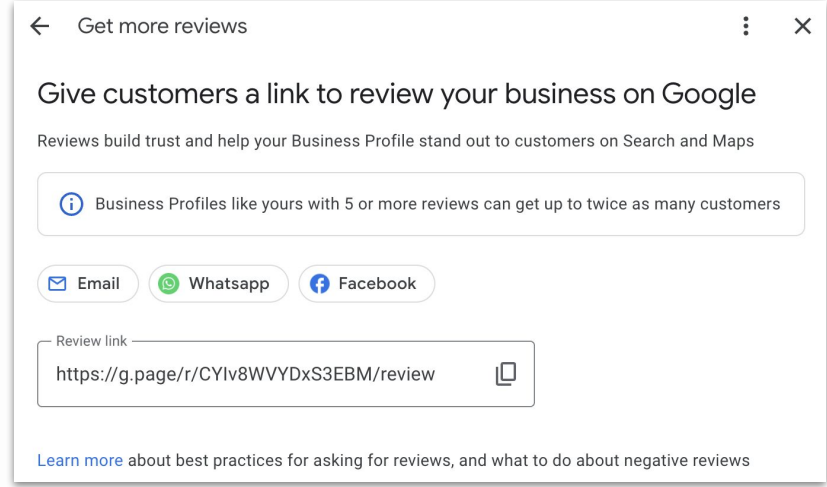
Get more reviews

Give customers a link to review your business on Google

Reviews build trust and help your Business Profile stand out to customers on Search and Maps

Business Profiles like yours with 5 or more reviews can get up to twice as many customers

Email Whatsapp Facebook

Review link
https://g.page/r/CYIv8WVYDxS3EBM/review

Learn more about best practices for asking for reviews, and what to do about negative reviews